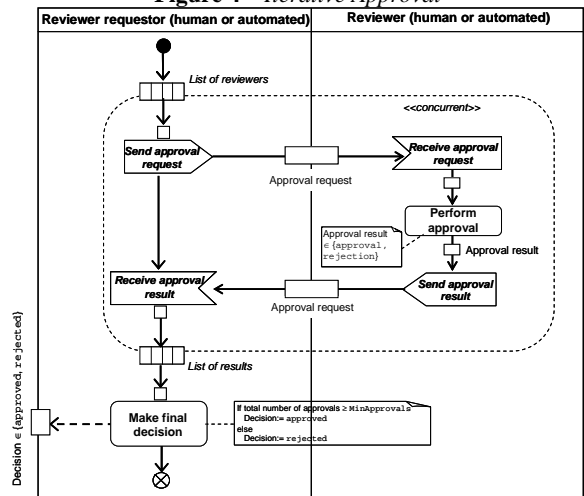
Figure 4 – Iterative Approval

Reviewer requestor (human or automated)

Reviewer (human or automated)

List of reviewers

<<concurrent>>

Send approval request

Approval request

Receive approval request

Perform approval

Approval result $\in$ {approval, rejection}

Approval result

Receive approval result

Approval request

Send approval result

List of results

Make final decision

If total number of approvals $\geq$ MinApprovals
Decision:= approved
else
Decision:= rejected

Decision $\in$ {approved, rejected}